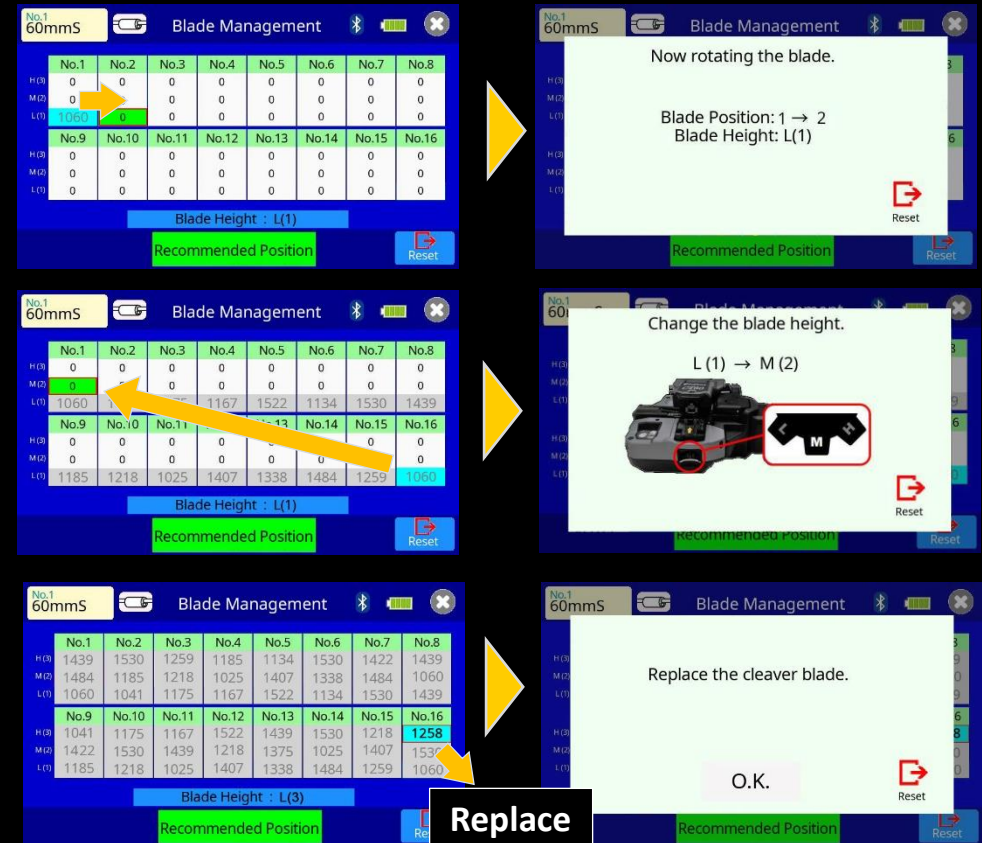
No.1
60mmS
Blade Management

| | No.1 | No.2 | No.3 | No.4 | No.5 | No.6 | No.7 | No.8 |
|---|---|---|---|---|---|---|---|---|
| H(3) | 0 | 0 | 0 | 0 | 0 | 0 | 0 | 0 |
| M(2) | 0 | 0 | 0 | 0 | 0 | 0 | 0 | 0 |
| L(1) | 1060 | 0 | 0 | 0 | 0 | 0 | 0 | 0 |

| | No.9 | No.10 | No.11 | No.12 | No.13 | No.14 | No.15 | No.16 |
|---|---|---|---|---|---|---|---|---|
| H(3) | 0 | 0 | 0 | 0 | 0 | 0 | 0 | 0 |
| M(2) | 0 | 0 | 0 | 0 | 0 | 0 | 0 | 0 |
| L(1) | 0 | 0 | 0 | 0 | 0 | 0 | 0 | 0 |

Blade Height : L(1)
Recommended Position
Reset

No.1
60mmS
Blade Management
Now rotating the blade.
Blade Position: 1 → 2
Blade Height: L(1)
Reset
Recommended Position
Reset

No.1
60mmS
Blade Management

| | No.1 | No.2 | No.3 | No.4 | No.5 | No.6 | No.7 | No.8 |
|---|---|---|---|---|---|---|---|---|
| H(3) | 0 | 0 | 0 | 0 | 0 | 0 | 0 | 0 |
| M(2) | 0 | 0 | 0 | 0 | 0 | 0 | 0 | 0 |
| L(1) | 1060 | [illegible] | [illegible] | 1167 | 1522 | 1134 | 1530 | 1439 |

| | No.9 | No.10 | No.11 | No.12 | No.13 | No.14 | No.15 | No.16 |
|---|---|---|---|---|---|---|---|---|
| H(3) | 0 | 0 | 0 | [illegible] | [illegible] | 0 | 0 | 0 |
| M(2) | 0 | 0 | 0 | 0 | 0 | 0 | 0 | 0 |
| L(1) | 1185 | 1218 | 1025 | 1407 | 1338 | 1484 | 1259 | 1060 |

Blade Height : L(1)
Recommended Position
Reset

Change the blade height.
L (1) → M (2)
L M H
Reset
Recommended Position
Reset

No.1
60mmS
Blade Management

| | No.1 | No.2 | No.3 | No.4 | No.5 | No.6 | No.7 | No.8 |
|---|---|---|---|---|---|---|---|---|
| H(3) | 1439 | 1530 | 1259 | 1185 | 1134 | 1530 | 1422 | 1439 |
| M(2) | 1484 | 1185 | 1218 | 1025 | 1407 | 1338 | 1484 | 1060 |
| L(1) | 1060 | 1041 | 1175 | 1167 | 1522 | 1134 | 1530 | 1439 |

| | No.9 | No.10 | No.11 | No.12 | No.13 | No.14 | No.15 | No.16 |
|---|---|---|---|---|---|---|---|---|
| H(3) | 1041 | 1175 | 1167 | 1522 | 1439 | 1530 | 1218 | 1258 |
| M(2) | 1422 | 1530 | 1439 | 1218 | 1375 | 1025 | 1407 | 153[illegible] |
| L(1) | 1185 | 1218 | 1025 | 1407 | 1338 | 1484 | 1259 | 1060 |

Blade Height : L(3)
Recommended Position
Re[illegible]
Replace

No.1
60mmS
Blade Management
Replace the cleaver blade.
O.K.
Reset
Recommended Position
Reset